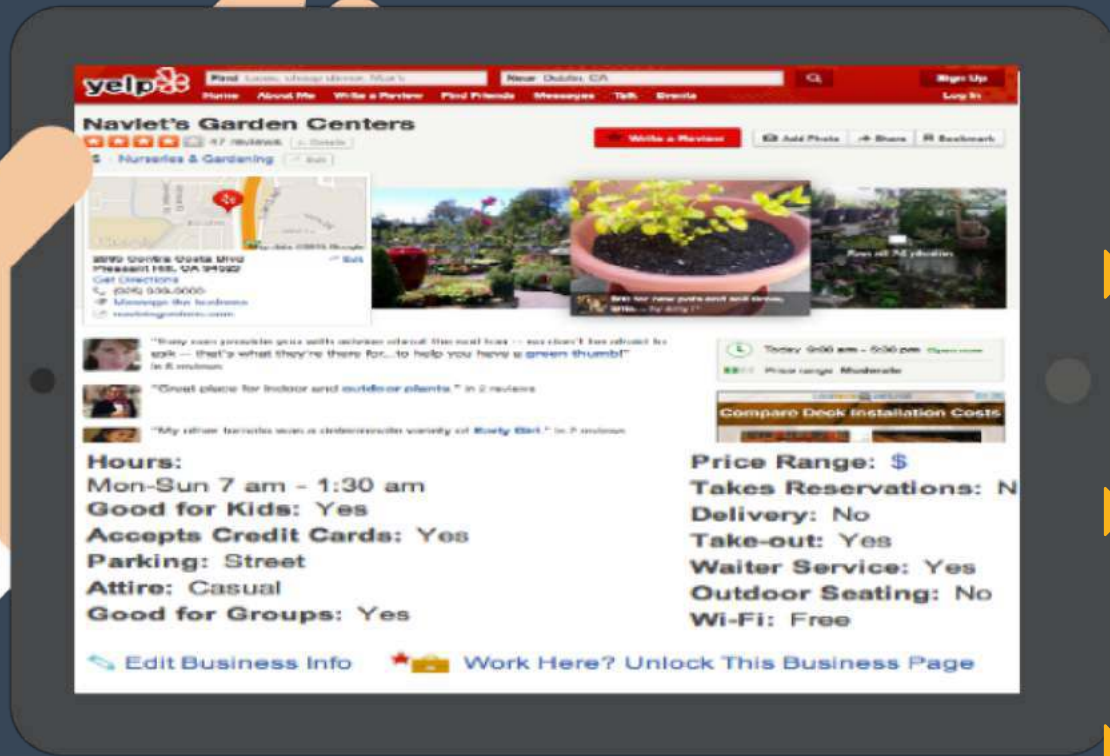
yelp

Find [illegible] Near Dublin, CA

Sign Up Log In

Home About Me Write a Review Find Friends Messages Talk Events

Navlet's Garden Centers

47 reviews

$ · Nurseries & Gardening

Write a Review Add Photo Share Bookmark

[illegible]
Pleasant Hill, CA 94523
Get Directions
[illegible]
Message the business
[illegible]

See all 74 photos

"They can provide you with advise about the soil too -- so don't be afraid to ask -- that's what they're there for...to help you have a green thumb!" in 6 reviews

"Great place for indoor and outdoor plants." in 2 reviews

"My other tomato was a determinate variety of Early Girl." in 3 reviews

Today 9:00 am - 5:30 pm Open now

Price range Moderate

Compare Deck Installation Costs

Hours:
Mon-Sun 7 am - 1:30 am
Good for Kids: Yes
Accepts Credit Cards: Yes
Parking: Street
Attire: Casual
Good for Groups: Yes

Price Range: $
Takes Reservations: N
Delivery: No
Take-out: Yes
Waiter Service: Yes
Outdoor Seating: No
Wi-Fi: Free

Edit Business Info

Work Here? Unlock This Business Page